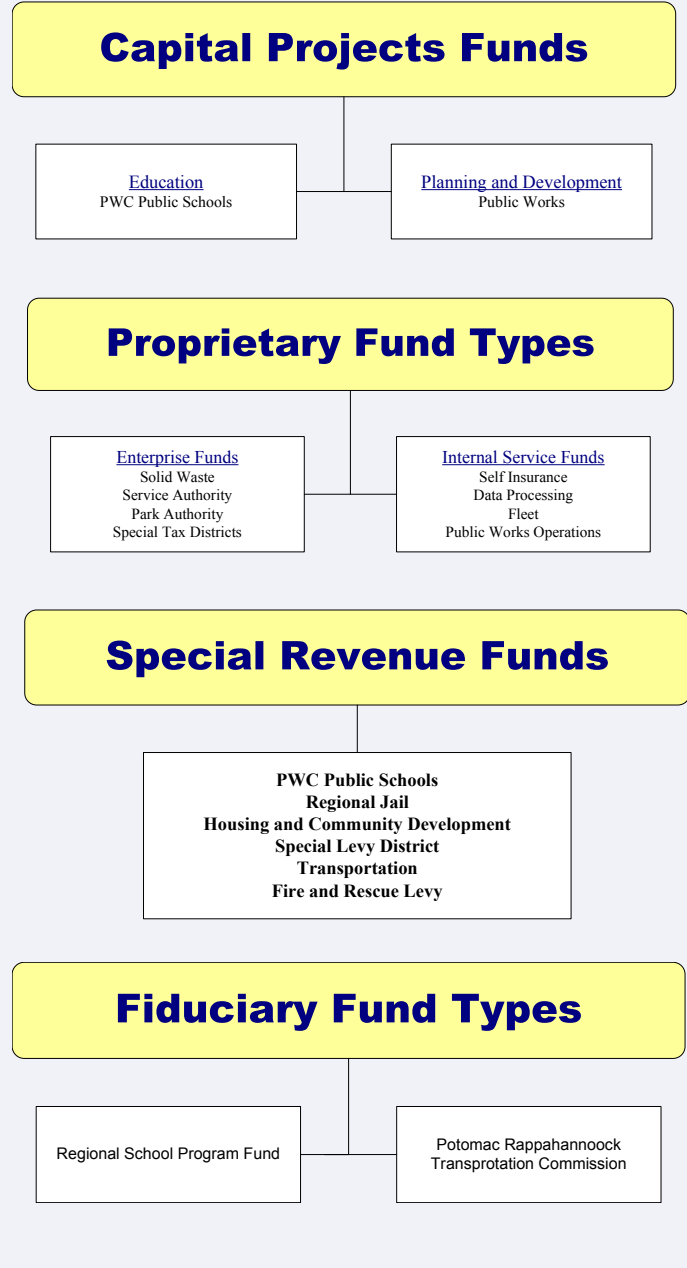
Capital Projects Funds

Education
PWC Public Schools

Planning and Development
Public Works

Proprietary Fund Types

Enterprise Funds
Solid Waste
Service Authority
Park Authority
Special Tax Districts

Internal Service Funds
Self Insurance
Data Processing
Fleet
Public Works Operations

Special Revenue Funds

PWC Public Schools
Regional Jail
Housing and Community Development
Special Levy District
Transportation
Fire and Rescue Levy

Fiduciary Fund Types

Regional School Program Fund

Potomac Rappahannoock
Transprotation Commission